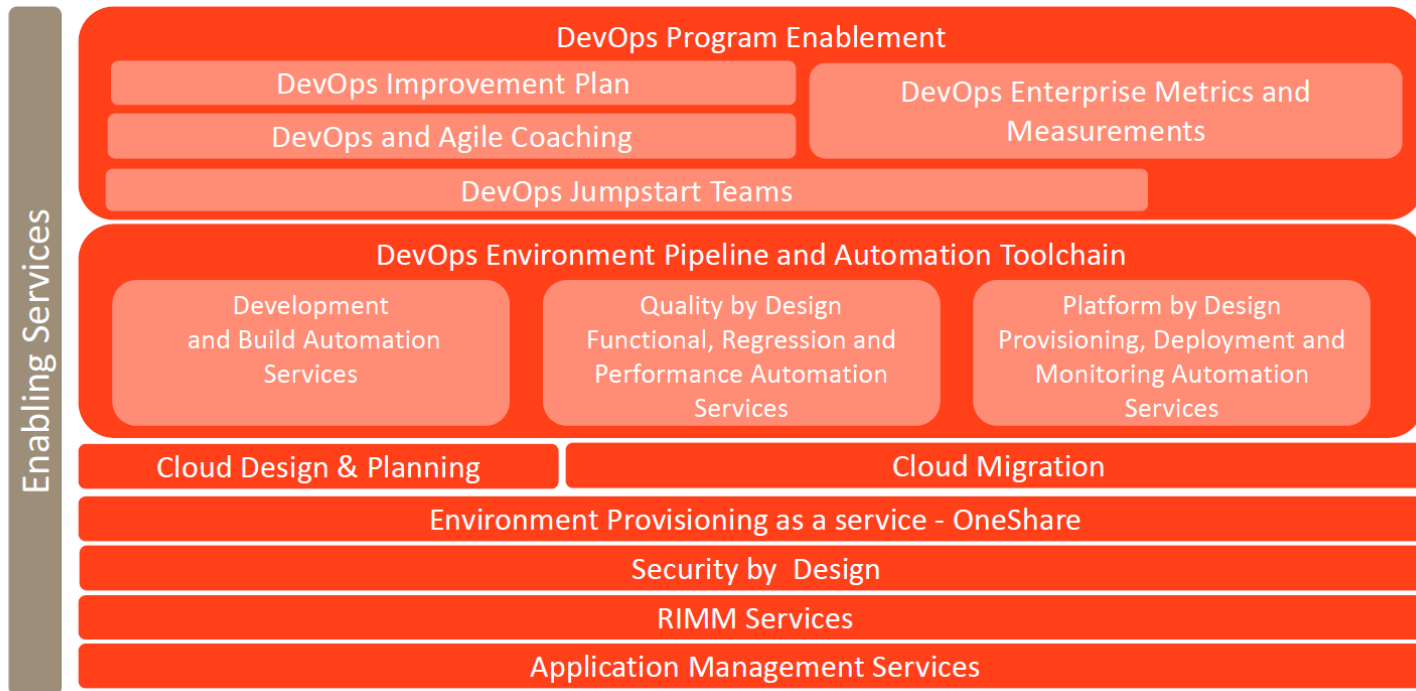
Enabling Services

DevOps Program Enablement

DevOps Improvement Plan

DevOps and Agile Coaching

DevOps Enterprise Metrics and Measurements

DevOps Jumpstart Teams

DevOps Environment Pipeline and Automation Toolchain

Development and Build Automation Services

Quality by Design Functional, Regression and Performance Automation Services

Platform by Design Provisioning, Deployment and Monitoring Automation Services

Cloud Design & Planning

Cloud Migration

Environment Provisioning as a service - OneShare

Security by Design

RIMM Services

Application Management Services